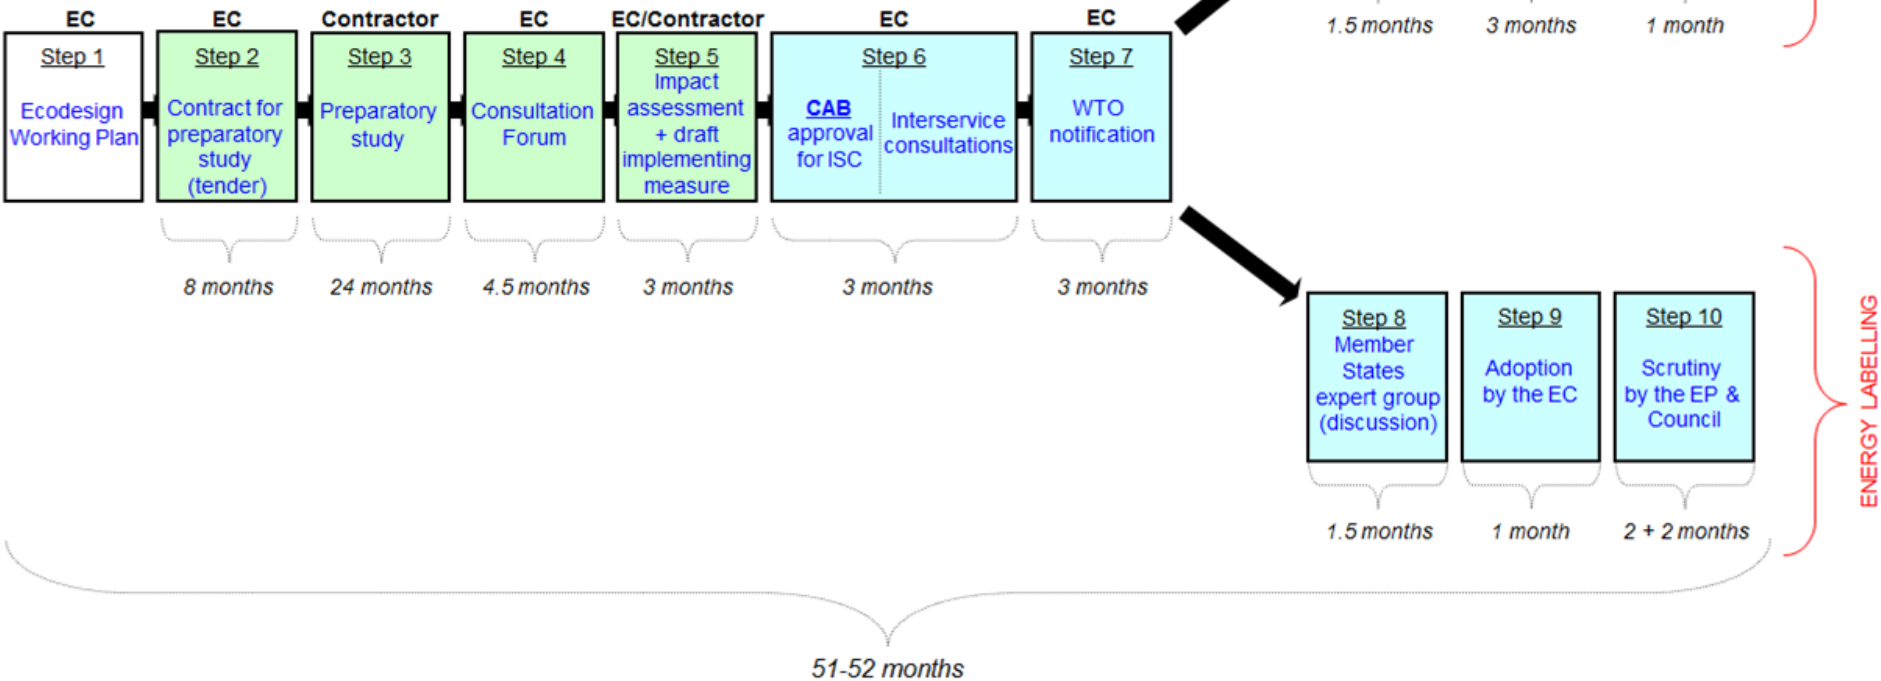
1.5 months 3 months 1 month

EC
Step 1
Ecodesign Working Plan

EC
Step 2
Contract for preparatory study (tender)

Contractor
Step 3
Preparatory study

EC
Step 4
Consultation Forum

EC/Contractor
Step 5
Impact assessment + draft implementing measure

EC
Step 6
CAB approval for ISC
Interservice consultations

EC
Step 7
WTO notification

8 months
24 months
4.5 months
3 months
3 months
3 months

Step 8
Member States expert group (discussion)

Step 9
Adoption by the EC

Step 10
Scrutiny by the EP & Council

1.5 months
1 month
2 + 2 months

ENERGY LABELLING

51-52 months